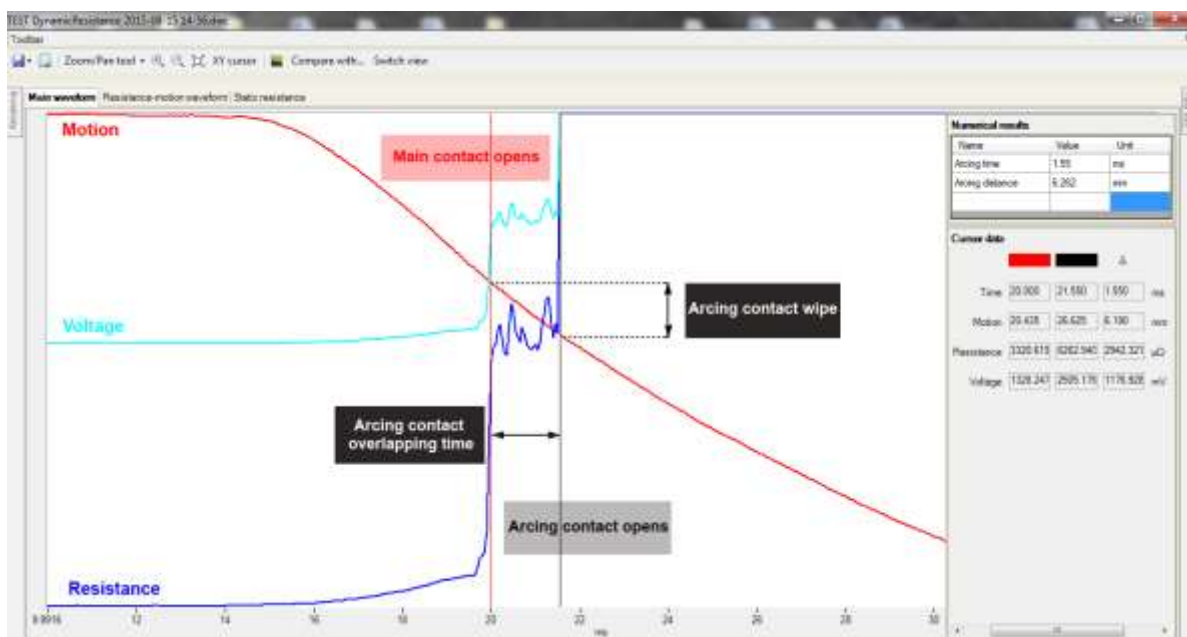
TEST DynamicResistance 2015-08 15 24-36.elec

Toolbar

Zoom/Pan tool  XY cursor  Compare with...  Switch view

Main waveform  Resistance-motion waveform  Static resistance

Motion

Main contact opens

Voltage

Arcing contact wipe

Arcing contact overlapping time

Arcing contact opens

Resistance

9.9916  12  14  16  18  20  22  24  26  28  30

ms

Numerical results

| Name | Value | Unit |
|---|---|---|
| Arcing time | 1.55 | ms |
| Arcing distance | 6.262 | mm |
| | | |

Cursor data

Δ

| | | | | |
|---|---|---|---|---|
| Time | 20.000 | 21.550 | 1.550 | ms |
| Motion | 20.435 | 26.625 | 6.190 | mm |
| Resistance | 3320.615 | 6262.940 | 2942.321 | µΩ |
| Voltage | 1328.247 | 2505.176 | 1176.928 | mV |